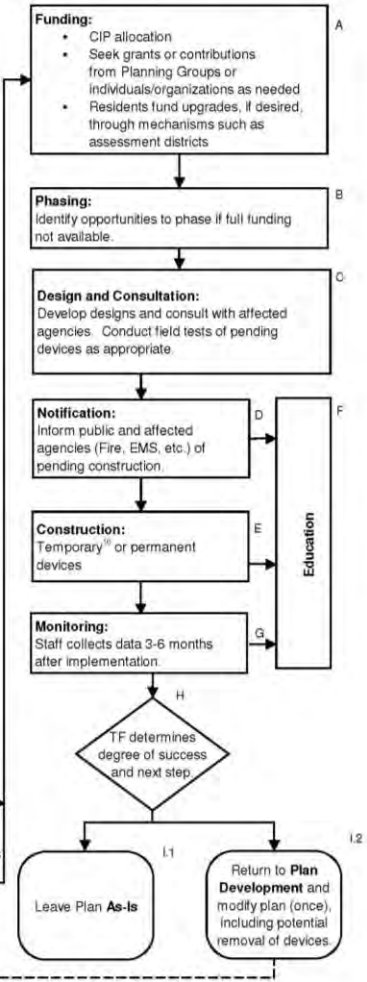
Funding:
• CIP allocation
• Seek grants or contributions from Planning Groups or individuals/organizations as needed
• Residents fund upgrades, if desired, through mechanisms such as assessment districts

A

Phasing:
Identify opportunities to phase if full funding not available.

B

Design and Consultation:
Develop designs and consult with affected agencies. Conduct field tests of pending devices as appropriate.

C

Notification:
Inform public and affected agencies (Fire, EMS, etc.) of pending construction.

D

Education

F

Construction:
Temporary$^{10}$ or permanent devices

E

Monitoring:
Staff collects data 3-6 months after implementation.

G

H

TF determines degree of success and next step.

I.1

Leave Plan As-Is

I.2

Return to Plan Development and modify plan (once), including potential removal of devices.